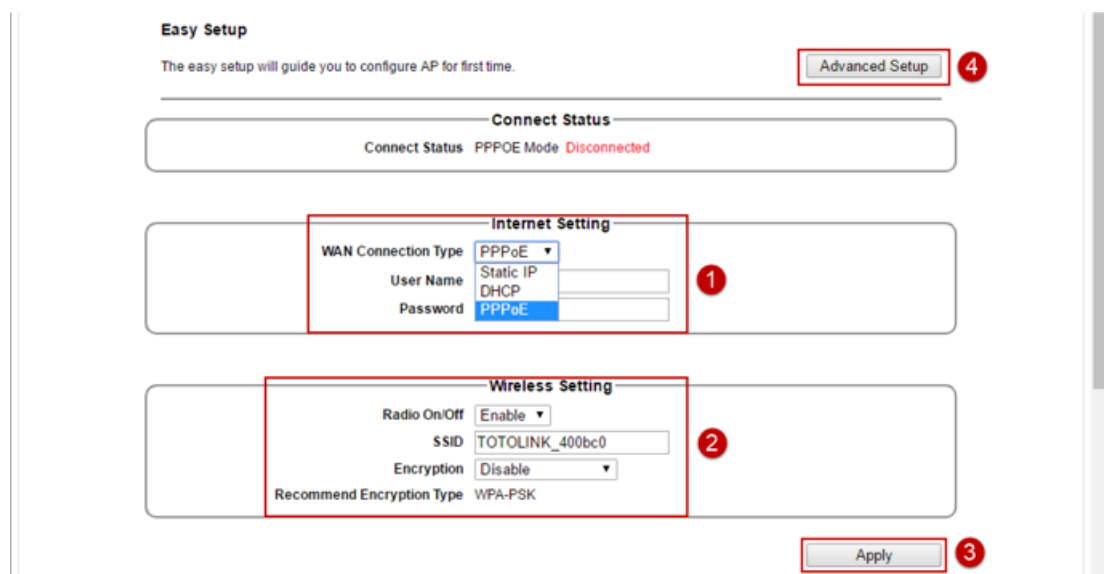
Easy Setup

The easy setup will guide you to configure AP for first time.

Advanced Setup

4

Connect Status

Connect Status PPPOE Mode Disconnected

Internet Setting

WAN Connection Type PPPoE

Static IP
DHCP
PPPoE

User Name

Password

1

Wireless Setting

Radio On/Off Enable

SSID TOTOLINK_400bc0

Encryption Disable

Recommend Encryption Type WPA-PSK

2

Apply

3